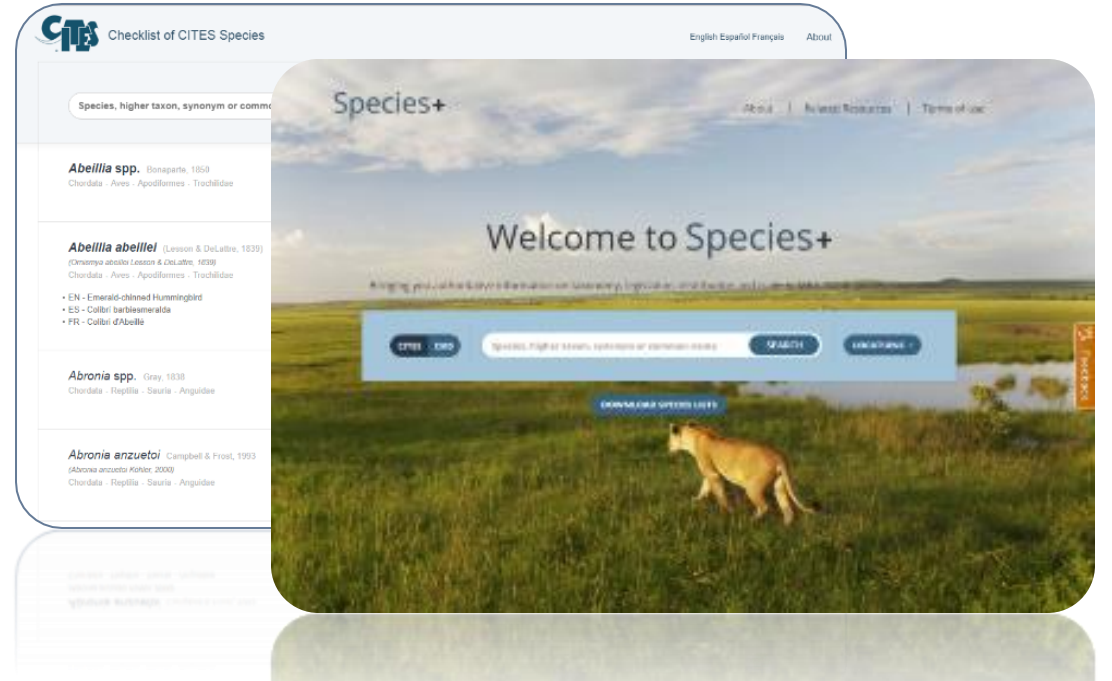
CITES Checklist of CITES Species

English Español Français About

Species, higher taxon, synonym or commo

Abeillia spp. Bonaparte, 1850
Chordata · Aves · Apodiformes · Trochilidae

Abeillia abeillei (Lesson & DeLattre, 1839)
(Ornismya abeillei Lesson & DeLattre, 1839)
Chordata · Aves · Apodiformes · Trochilidae

• EN - Emerald-chinned Hummingbird
• ES - Colibrí barbiesmeralda
• FR - Colibri d'Abeillé

Abronia spp. Gray, 1838
Chordata · Reptilia · Sauria · Anguidae

Abronia anzuetoi Campbell & Frost, 1993
(Abronia anzuetoi Köhler, 2000)
Chordata · Reptilia · Sauria · Anguidae

Species+

About | Related Resources | Terms of use

Welcome to Species+

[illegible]

CITES CMS

Species, higher taxon, synonym or common name

SEARCH

LOCATIONS

DOWNLOAD SPECIES LISTS

Feedback